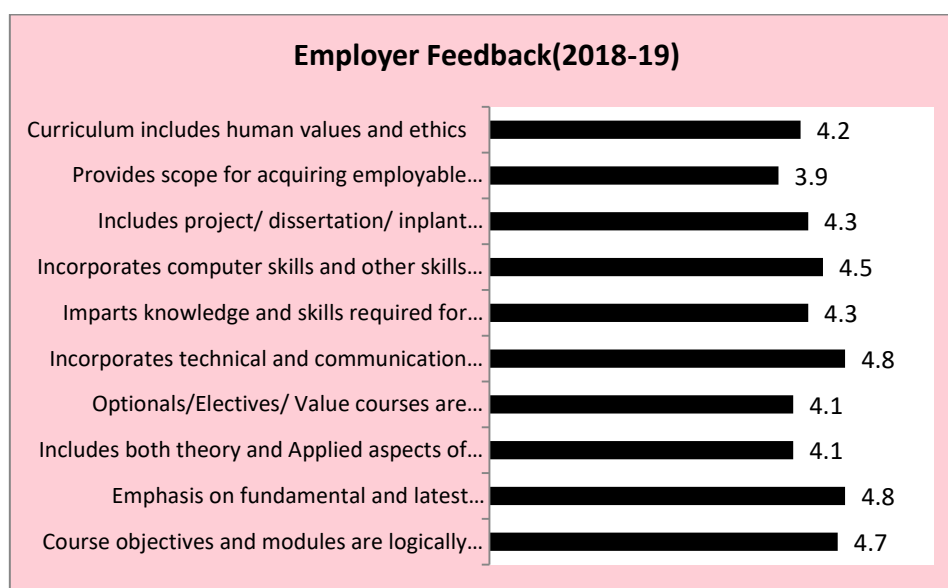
Employer Feedback(2018-19)

Curriculum includes human values and ethics 4.2
Provides scope for acquiring employable… 3.9
Includes project/ dissertation/ inplant… 4.3
Incorporates computer skills and other skills… 4.5
Imparts knowledge and skills required for… 4.3
Incorporates technical and communication… 4.8
Optionals/Electives/ Value courses are… 4.1
Includes both theory and Applied aspects of… 4.1
Emphasis on fundamental and latest… 4.8
Course objectives and modules are logically… 4.7